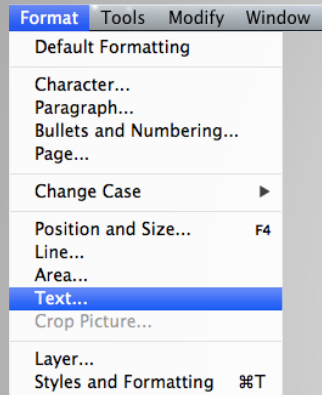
Format Tools Modify Window

Default Formatting

Character...
Paragraph...
Bullets and Numbering...
Page...

Change Case ▶

Position and Size... F4
Line...
Area...
Text...
Crop Picture...

Layer...
Styles and Formatting ⌘T